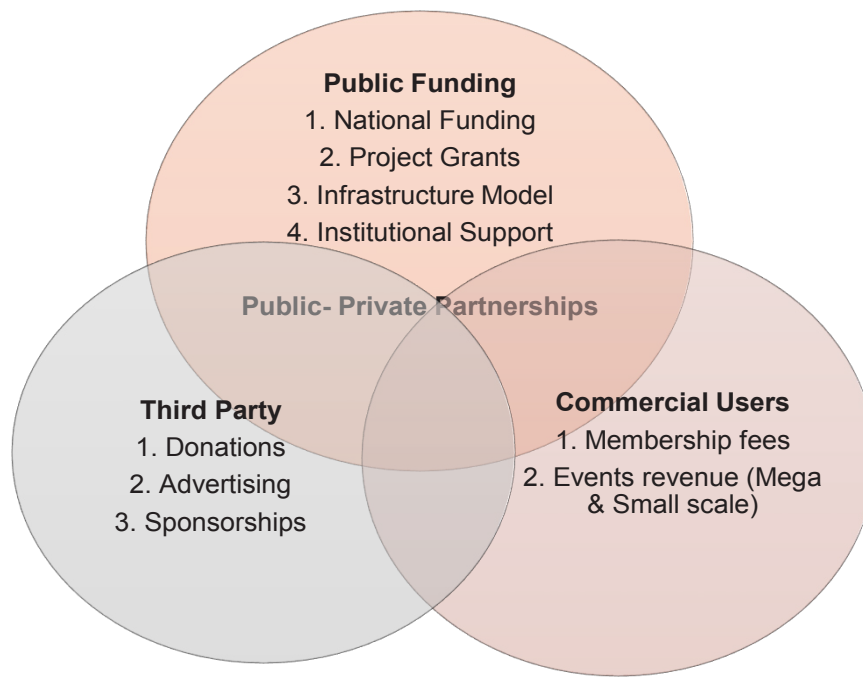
Public Funding
1. National Funding
2. Project Grants
3. Infrastructure Model
4. Institutional Support

Public- Private Partnerships

Third Party
1. Donations
2. Advertising
3. Sponsorships

Commercial Users
1. Membership fees
2. Events revenue (Mega & Small scale)